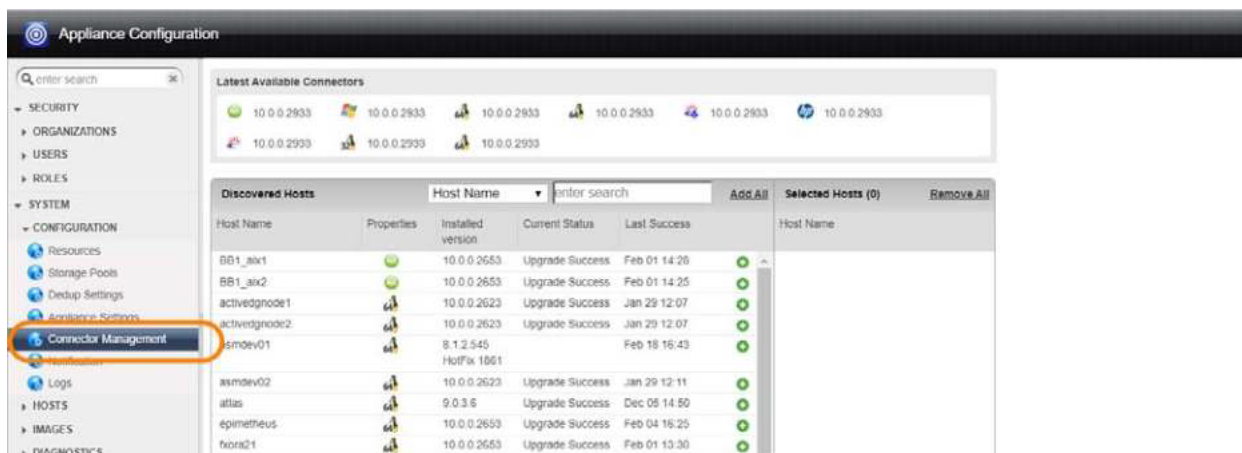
Appliance Configuration

enter search

SECURITY
ORGANIZATIONS
USERS
ROLES
SYSTEM
CONFIGURATION
Resources
Storage Pools
Dedup Settings
Appliance Settings
Connector Management
Notification
Logs
HOSTS
IMAGES
DIAGNOSTICS

Latest Available Connectors

10.0.0.2933 10.0.0.2933 10.0.0.2933 10.0.0.2933 10.0.0.2933 10.0.0.2933
10.0.0.2933 10.0.0.2933 10.0.0.2933

Discovered Hosts Host Name enter search Add All

| Host Name | Properties | Installed version | Current Status | Last Success |
|---|---|---|---|---|
| BB1_aix1 | | 10.0.0.2653 | Upgrade Success | Feb 01 14:26 |
| BB1_aix2 | | 10.0.0.2653 | Upgrade Success | Feb 01 14:25 |
| activedgnode1 | | 10.0.0.2623 | Upgrade Success | Jan 29 12:07 |
| activedgnode2 | | 10.0.0.2623 | Upgrade Success | Jan 29 12:07 |
| asmdev01 | | 8.1.2.545 HotFix 1861 | | Feb 18 16:43 |
| asmdev02 | | 10.0.0.2623 | Upgrade Success | Jan 29 12:11 |
| atlas | | 9.0.3.6 | Upgrade Success | Dec 05 14:50 |
| epimetheus | | 10.0.0.2653 | Upgrade Success | Feb 04 16:25 |
| fxora21 | | 10.0.0.2653 | Upgrade Success | Feb 01 13:30 |

Selected Hosts (0) Remove All
Host Name